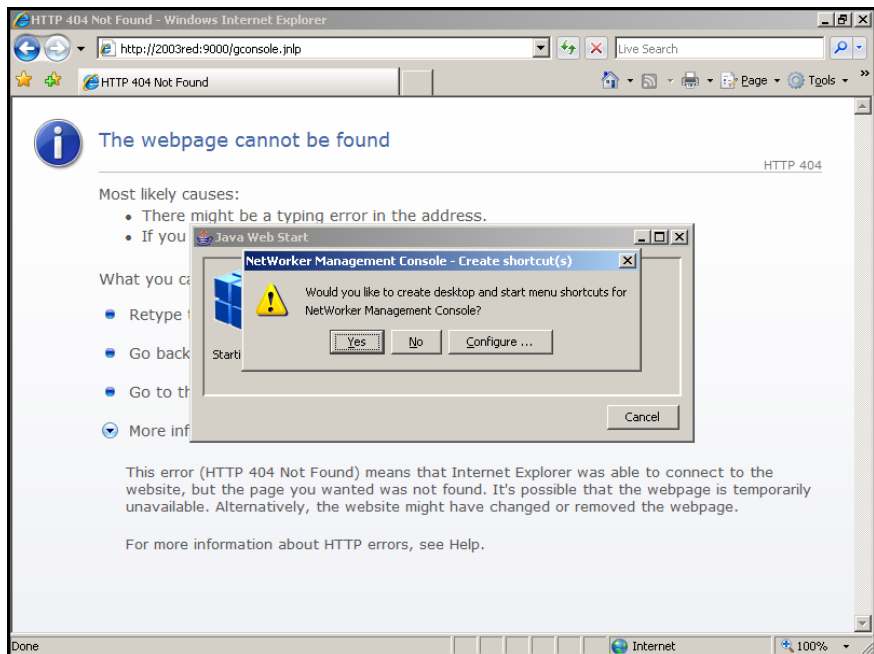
HTTP 404 Not Found - Windows Internet Explorer

http://2003red:9000/gconsole.jnlp

Live Search

HTTP 404 Not Found

Page ▾ Tools ▾

The webpage cannot be found

HTTP 404

Most likely causes:

• There might be a typing error in the address.

• If you

What you ca

Retype

Go back

Go to th

More inf

Java Web Start

Starti

NetWorker Management Console - Create shortcut(s)

Would you like to create desktop and start menu shortcuts for NetWorker Management Console?

Yes No Configure ...

Cancel

This error (HTTP 404 Not Found) means that Internet Explorer was able to connect to the website, but the page you wanted was not found. It's possible that the webpage is temporarily unavailable. Alternatively, the website might have changed or removed the webpage.

For more information about HTTP errors, see Help.

Done

Internet

100%